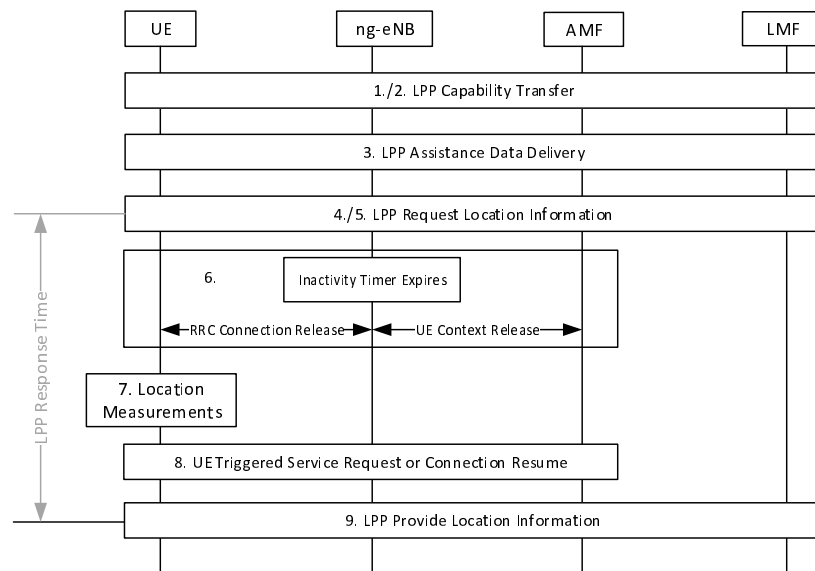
UE
ng-eNB
AMF
LMF

1./2. LPP Capability Transfer

3. LPP Assistance Data Delivery

4./5. LPP Request Location Information

6.

Inactivity Timer Expires

RRC Connection Release

UE Context Release

LPP Response Time

7. Location Measurements

8. UETriggered Service Request or Connection Resume

9. LPP Provide Location Information